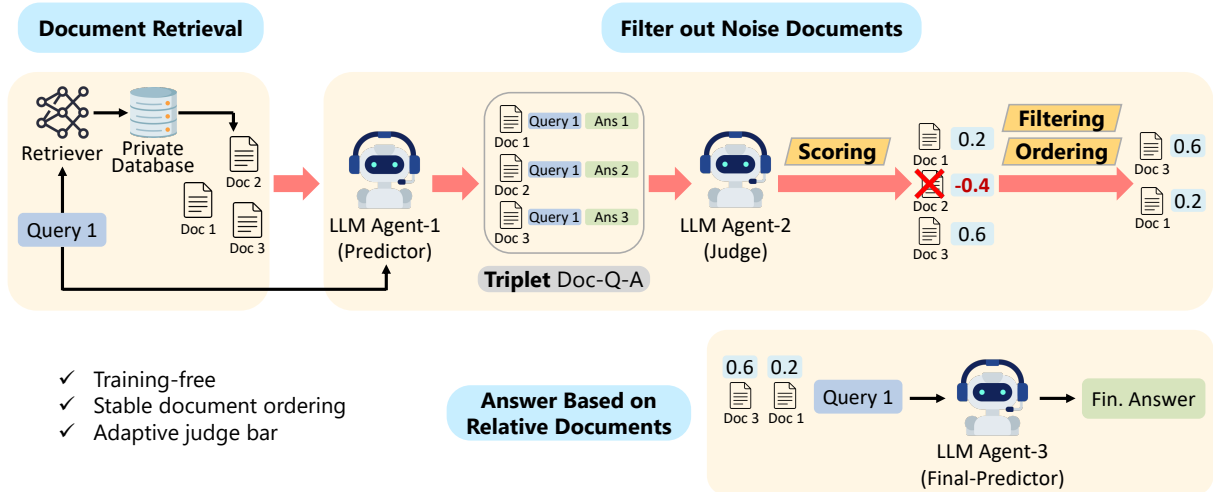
Document Retrieval

Filter out Noise Documents

Retriever

Private Database

Doc 2

Doc 1

Doc 3

Query 1

LLM Agent-1 (Predictor)

Query 1 Ans 1
Doc 1
Query 1 Ans 2
Doc 2
Query 1 Ans 3
Doc 3

Triplet Doc-Q-A

LLM Agent-2 (Judge)

Scoring

Doc 1 0.2
Doc 2 -0.4
Doc 3 0.6

Filtering

Ordering

Doc 3 0.6
Doc 1 0.2

✓ Training-free
✓ Stable document ordering
✓ Adaptive judge bar

Answer Based on Relative Documents

0.6 0.2
Doc 3 Doc 1

Query 1

LLM Agent-3 (Final-Predictor)

Fin. Answer